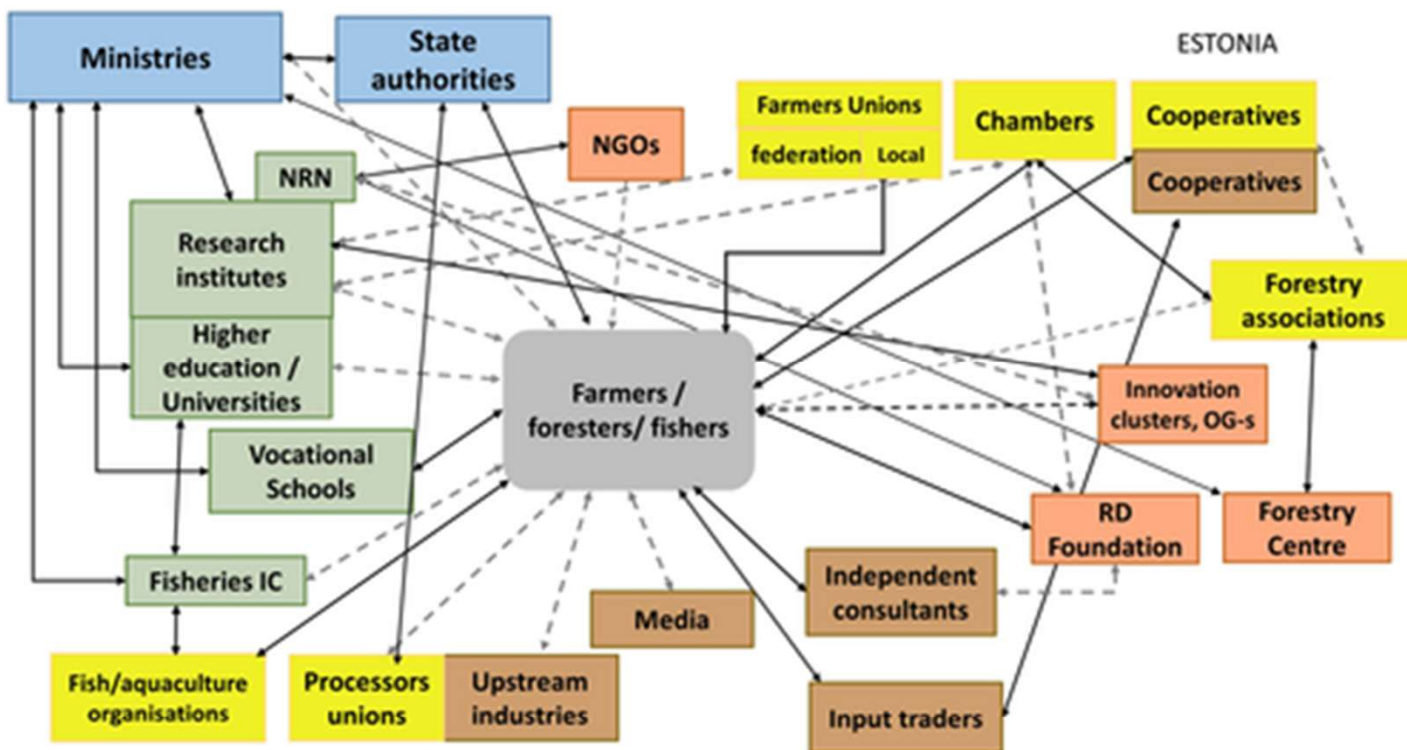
Ministries

State authorities

ESTONIA

NGOs

Farmers Unions

federation

Local

Chambers

Cooperatives

Cooperatives

NRN

Research institutes

Higher education / Universities

Farmers / foresters/ fishers

Forestry associations

Innovation clusters, OG-s

Vocational Schools

RD Foundation

Forestry Centre

Fisheries IC

Independent consultants

Media

Fish/aquaculture organisations

Processors unions

Upstream industries

Input traders